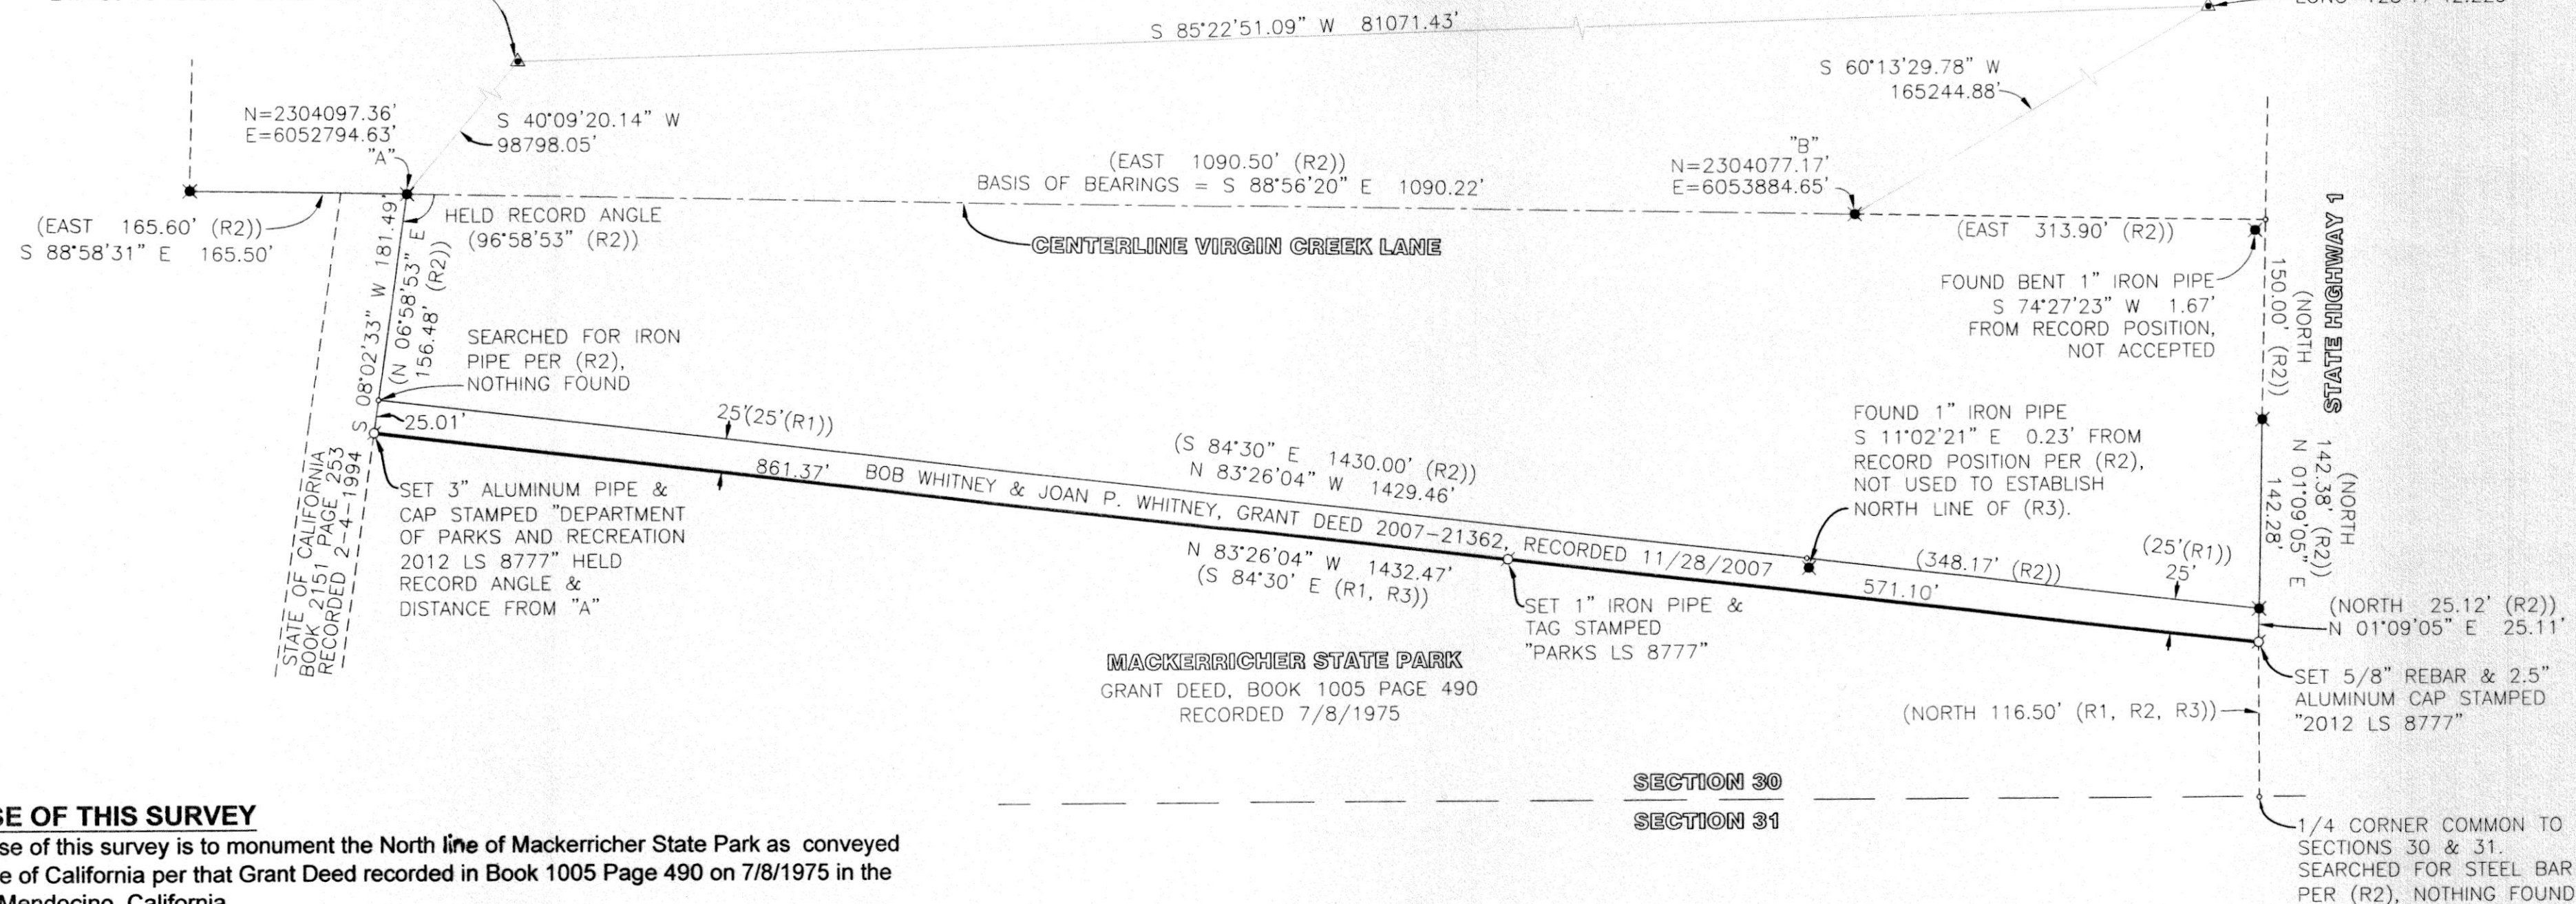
S 85°22'51.09" W 81071.43'

S 60°13'29.78" W
165244.88'

N=2304097.36'
E=6052794.63'
"A"

S 40°09'20.14" W
98798.05'

(EAST 1090.50' (R2))
BASIS OF BEARINGS = S 88°56'20" E 1090.22'

"B"
N=2304077.17'
E=6053884.65'

(EAST 165.60' (R2))
S 88°58'31" E 165.50'

HELD RECORD ANGLE
(96°58'53" (R2))

CENTERLINE VIRGIN CREEK LANE

(EAST 313.90' (R2))

S 08°02'33" W 181.49'
(N 06°58'53" E 156.48' (R2))

FOUND BENT 1" IRON PIPE
S 74°27'23" W 1.67'
FROM RECORD POSITION,
NOT ACCEPTED

150.00' (R2))
(NORTH

STATE HIGHWAY 1

SEARCHED FOR IRON PIPE PER (R2), NOTHING FOUND

25.01'

25'(25'(R1))

FOUND 1" IRON PIPE
S 11°02'21" E 0.23' FROM
RECORD POSITION PER (R2),
NOT USED TO ESTABLISH
NORTH LINE OF (R3).

(S 84°30" E 1430.00' (R2))
N 83°26'04" W 1429.46'

861.37' BOB WHITNEY & JOAN P. WHITNEY, GRANT DEED 2007-21362, RECORDED 11/28/2007

(NORTH
142.38' (R2))
N 01°09'05" E
142.28'

STATE OF CALIFORNIA
BOOK 2151 PAGE 253
RECORDED 2-4-1994

SET 3" ALUMINUM PIPE & CAP STAMPED "DEPARTMENT OF PARKS AND RECREATION 2012 LS 8777" HELD RECORD ANGLE & DISTANCE FROM "A"

N 83°26'04" W 1432.47'
(S 84°30' E (R1, R3))

(348.17' (R2))
571.10'

(25'(R1))
25'

(NORTH 25.12' (R2))
N 01°09'05" E 25.11'

SET 1" IRON PIPE & TAG STAMPED "PARKS LS 8777"

MACKERRICHER STATE PARK
GRANT DEED, BOOK 1005 PAGE 490
RECORDED 7/8/1975

SET 5/8" REBAR & 2.5" ALUMINUM CAP STAMPED "2012 LS 8777"

(NORTH 116.50' (R1, R2, R3))

SECTION 30
SECTION 31

SE OF THIS SURVEY
se of this survey is to monument the North line of Mackerricher State Park as conveyed e of California per that Grant Deed recorded in Book 1005 Page 490 on 7/8/1975 in the Mendocino, California

1/4 CORNER COMMON TO SECTIONS 30 & 31.
SEARCHED FOR STEEL BAR PER (R2), NOTHING FOUND